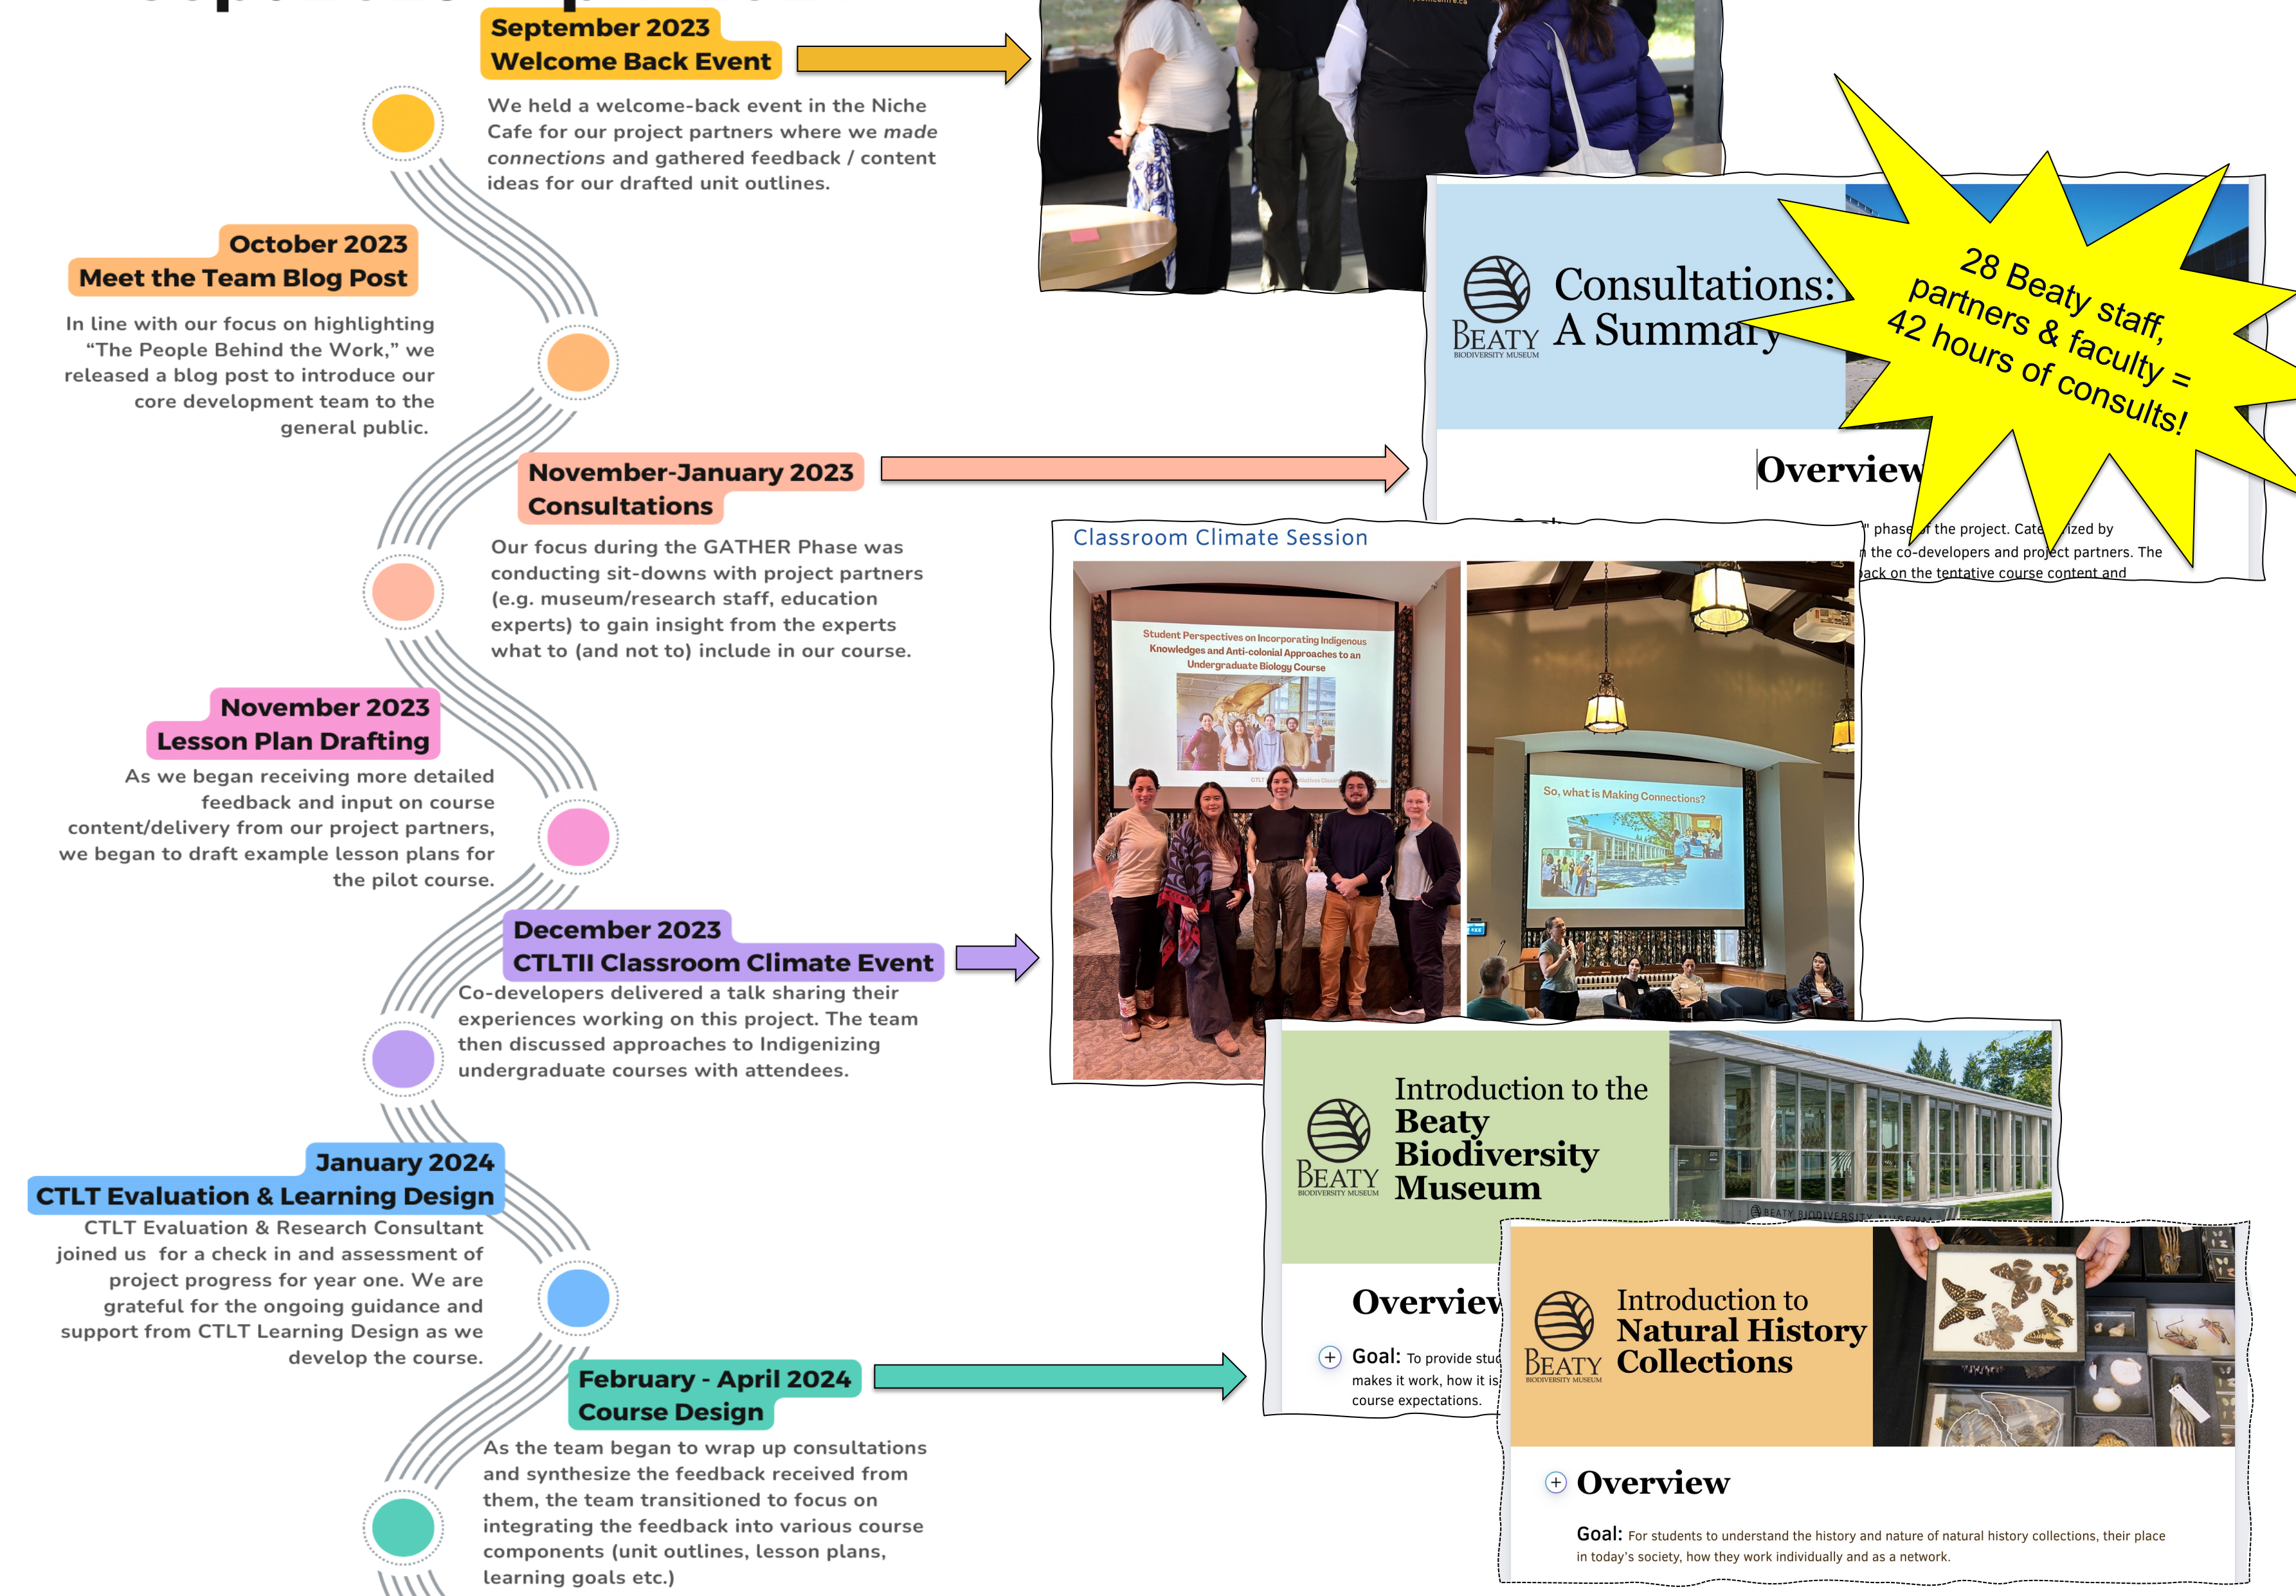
September 2023
Welcome Back Event

We held a welcome-back event in the Niche Cafe for our project partners where we *made connections* and gathered feedback / content ideas for our drafted unit outlines.

October 2023
Meet the Team Blog Post

In line with our focus on highlighting "The People Behind the Work," we released a blog post to introduce our core development team to the general public.

November-January 2023
Consultations

Our focus during the GATHER Phase was conducting sit-downs with project partners (e.g. museum/research staff, education experts) to gain insight from the experts what to (and not to) include in our course.

November 2023
Lesson Plan Drafting

As we began receiving more detailed feedback and input on course content/delivery from our project partners, we began to draft example lesson plans for the pilot course.

December 2023
CTLTII Classroom Climate Event

Co-developers delivered a talk sharing their experiences working on this project. The team then discussed approaches to Indigenizing undergraduate courses with attendees.

January 2024
CTLT Evaluation & Learning Design

CTLT Evaluation & Research Consultant joined us for a check in and assessment of project progress for year one. We are grateful for the ongoing guidance and support from CTLT Learning Design as we develop the course.

February - April 2024
Course Design

As the team began to wrap up consultations and synthesize the feedback received from them, the team transitioned to focus on integrating the feedback into various course components (unit outlines, lesson plans, learning goals etc.)

BEATY BIODIVERSITY MUSEUM
Consultations: A Summary

28 Beaty staff, partners & faculty = 42 hours of consults!

Overview

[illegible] phase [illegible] the project. Cate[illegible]ized by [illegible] the co-developers and project partners. The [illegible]ack on the tentative course content and

Classroom Climate Session

Student Perspectives on Incorporating Indigenous Knowledges and Anti-colonial Approaches to an Undergraduate Biology Course

So, what is Making Connections?

BEATY BIODIVERSITY MUSEUM
Introduction to the Beaty Biodiversity Museum

BEATY BIODIVERSITY MUSEUM

Overview

Goal: To provide stu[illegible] makes it work, how it is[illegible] course expectations.

BEATY BIODIVERSITY MUSEUM
Introduction to Natural History Collections

Overview

Goal: For students to understand the history and nature of natural history collections, their place in today's society, how they work individually and as a network.